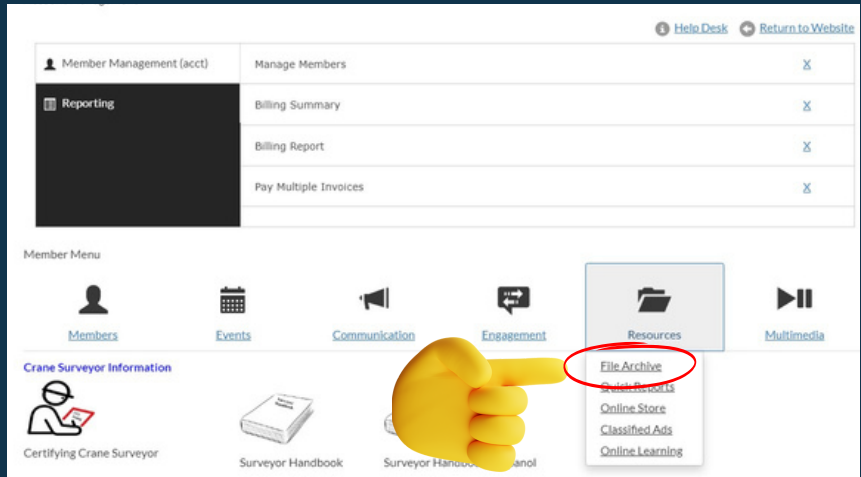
Help Desk   Return to Website

Member Management (acct)
Reporting

Manage Members X
Billing Summary X
Billing Report X
Pay Multiple Invoices X

Member Menu

Members
Events
Communication
Engagement
Resources
Multimedia

File Archive
Quick Reports
Online Store
Classified Ads
Online Learning

Crane Surveyor Information

Certifying Crane Surveyor
Surveyor Handbook
Surveyor Handbo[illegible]anol